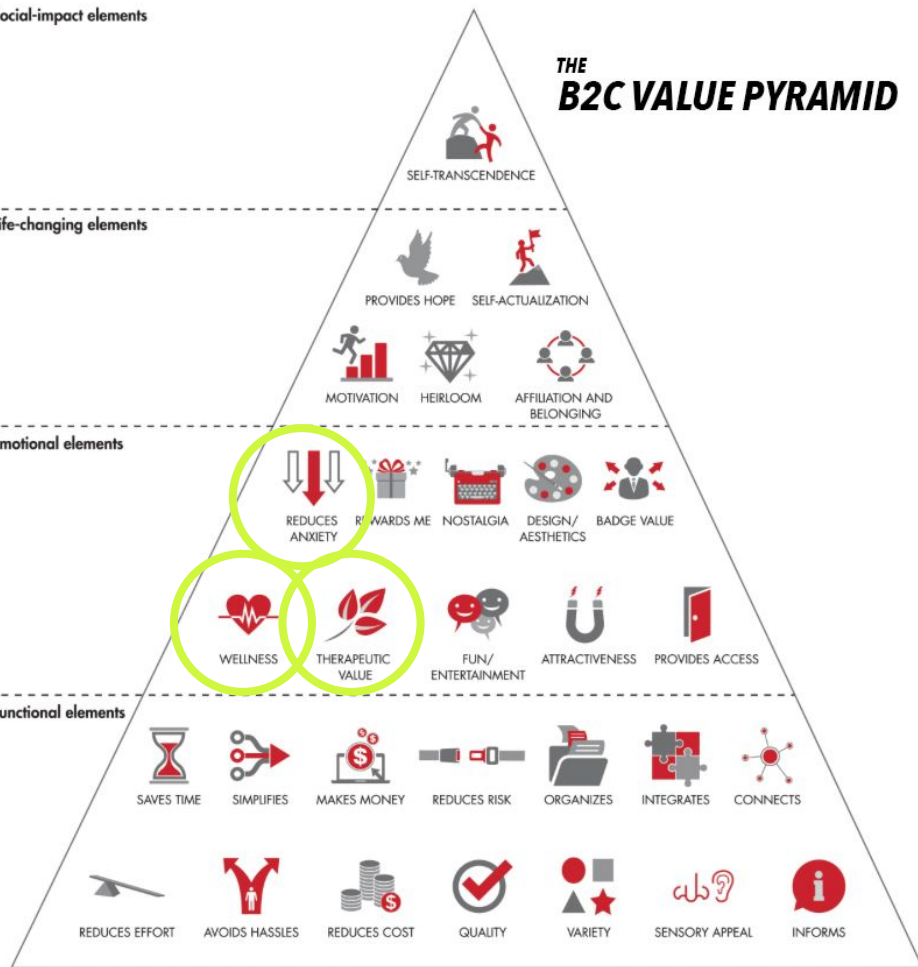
ocial-impact elements

THE
B2C VALUE PYRAMID

SELF-TRANSCENDENCE

ife-changing elements

PROVIDES HOPE
SELF-ACTUALIZATION

MOTIVATION
HEIRLOOM
AFFILIATION AND BELONGING

motional elements

REDUCES ANXIETY
REWARDS ME
NOSTALGIA
DESIGN/ AESTHETICS
BADGE VALUE

WELLNESS
THERAPEUTIC VALUE
FUN/ ENTERTAINMENT
ATTRACTIVENESS
PROVIDES ACCESS

unctional elements

SAVES TIME
SIMPLIFIES
MAKES MONEY
REDUCES RISK
ORGANIZES
INTEGRATES
CONNECTS

REDUCES EFFORT
AVOIDS HASSLES
REDUCES COST
QUALITY
VARIETY
SENSORY APPEAL
INFORMS